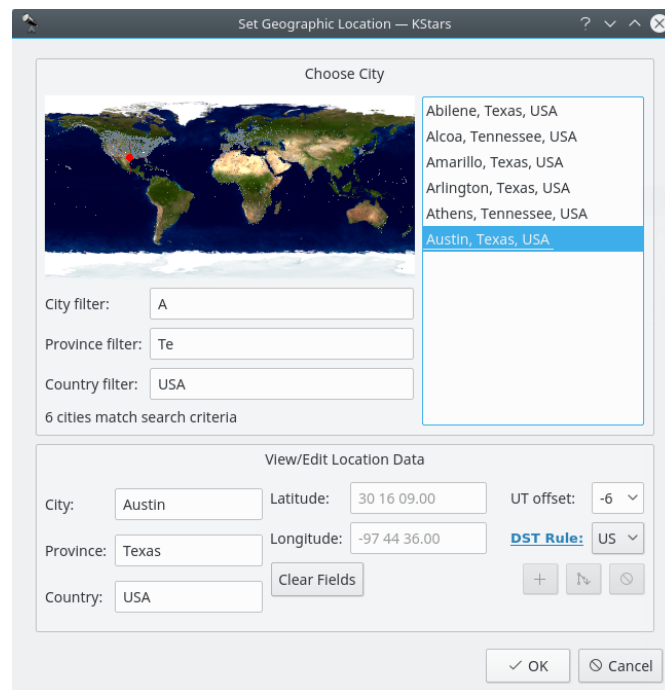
Set Geographic Location — KStars

Choose City

Abilene, Texas, USA
Alcoa, Tennessee, USA
Amarillo, Texas, USA
Arlington, Texas, USA
Athens, Tennessee, USA
Austin, Texas, USA

City filter: A
Province filter: Te
Country filter: USA
6 cities match search criteria

View/Edit Location Data

City: Austin
Province: Texas
Country: USA
Latitude: 30 16 09.00
Longitude: -97 44 36.00
Clear Fields
UT offset: -6
DST Rule: US

OK
Cancel